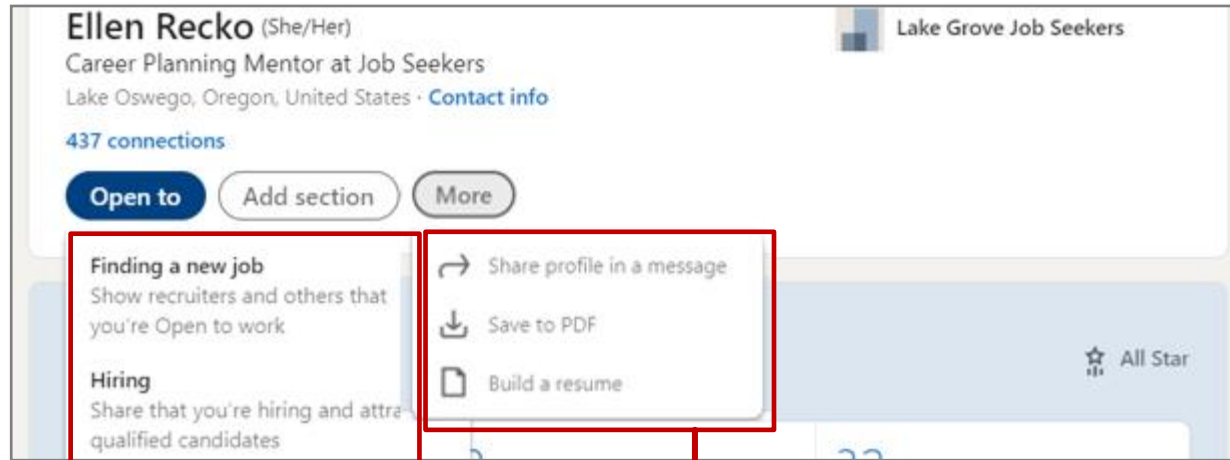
Ellen Recko (She/Her)
Career Planning Mentor at Job Seekers
Lake Oswego, Oregon, United States · Contact info
437 connections

Lake Grove Job Seekers

Open to
Add section
More

Finding a new job
Show recruiters and others that you're Open to work

Hiring
Share that you're hiring and attra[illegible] qualified candidates

Share profile in a message
Save to PDF
Build a resume

All Star